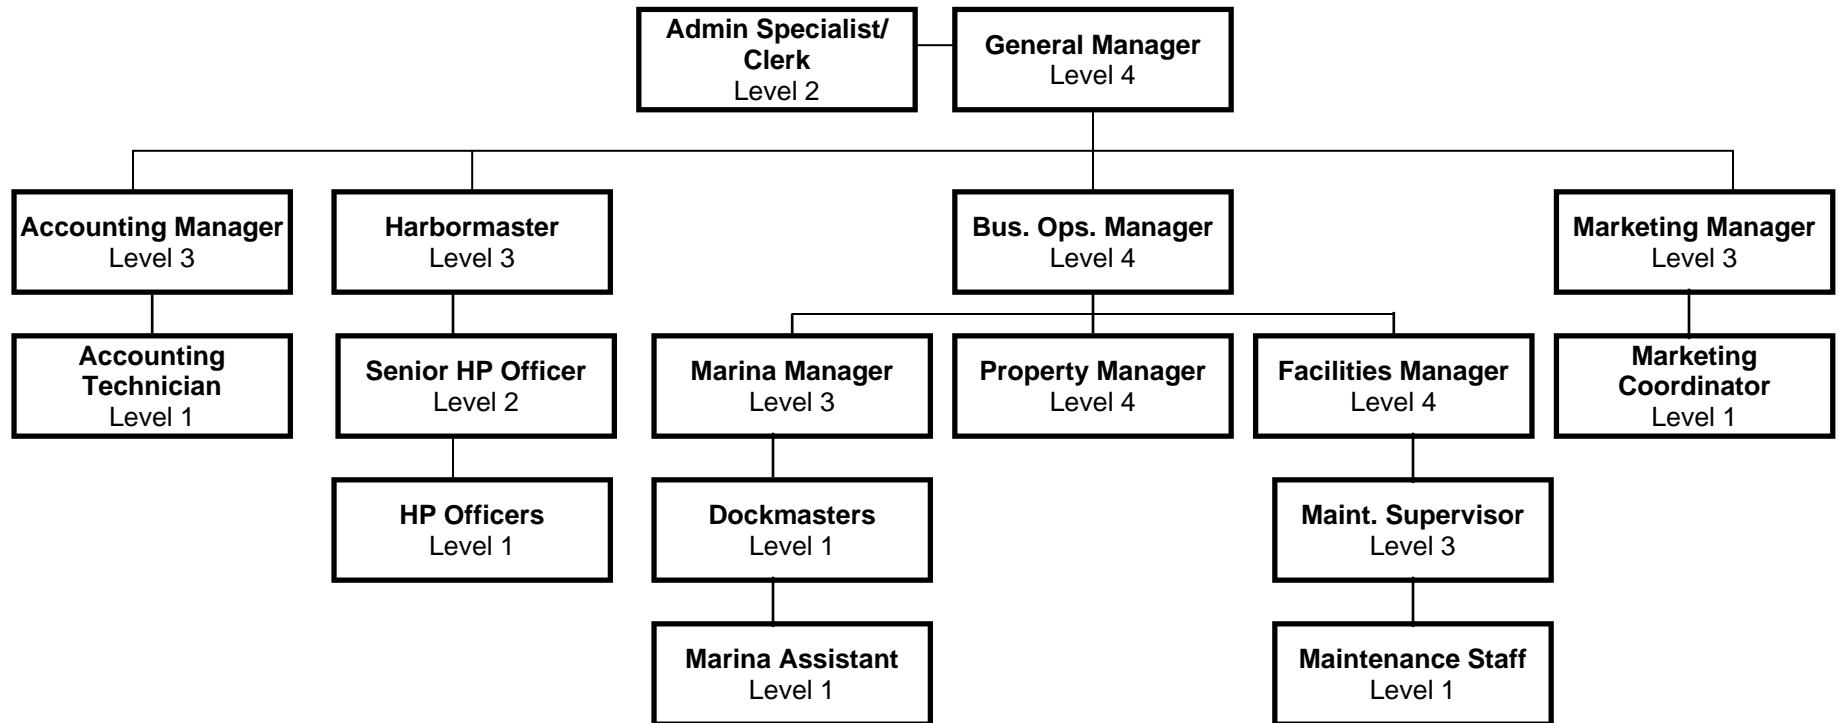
Admin Specialist/ Clerk
Level 2

General Manager
Level 4

Accounting Manager
Level 3

Harbormaster
Level 3

Bus. Ops. Manager
Level 4

Marketing Manager
Level 3

Accounting Technician
Level 1

Senior HP Officer
Level 2

Marina Manager
Level 3

Property Manager
Level 4

Facilities Manager
Level 4

Marketing Coordinator
Level 1

HP Officers
Level 1

Dockmasters
Level 1

Maint. Supervisor
Level 3

Marina Assistant
Level 1

Maintenance Staff
Level 1